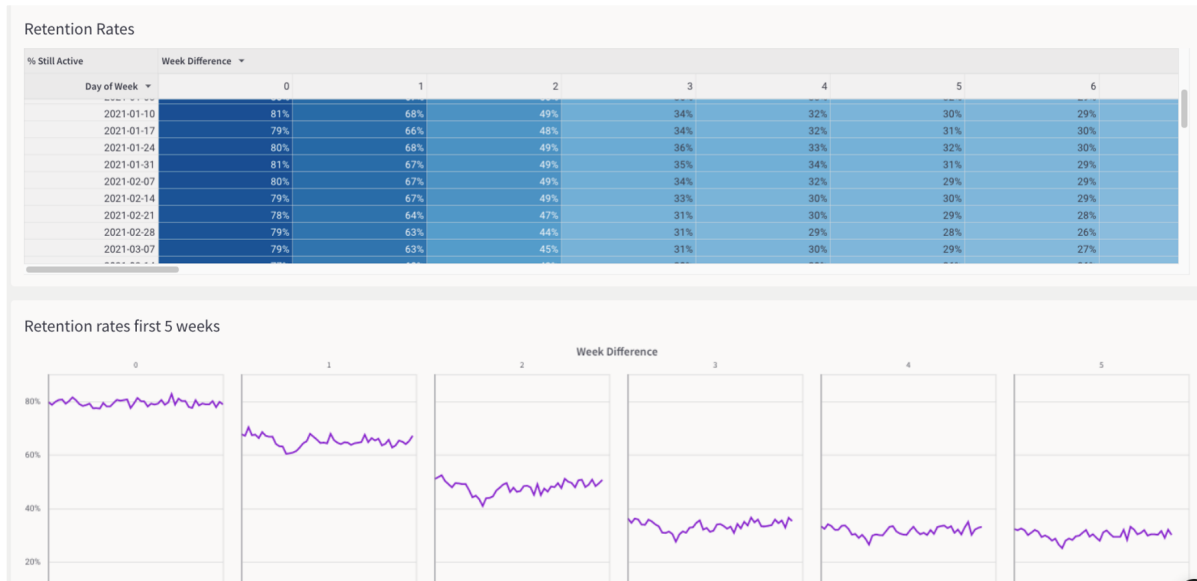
Retention Rates

| % Still Active | Week Difference | | | | | | |
|---|---|---|---|---|---|---|---|
| Day of Week | 0 | 1 | 2 | 3 | 4 | 5 | 6 |
| 2021-01-10 | 81% | 68% | 49% | 34% | 32% | 30% | 29% |
| 2021-01-17 | 79% | 66% | 48% | 34% | 32% | 31% | 30% |
| 2021-01-24 | 80% | 68% | 49% | 36% | 33% | 32% | 30% |
| 2021-01-31 | 81% | 67% | 49% | 35% | 34% | 31% | 29% |
| 2021-02-07 | 80% | 67% | 49% | 34% | 32% | 29% | 29% |
| 2021-02-14 | 79% | 67% | 49% | 33% | 30% | 30% | 29% |
| 2021-02-21 | 78% | 64% | 47% | 31% | 30% | 29% | 28% |
| 2021-02-28 | 79% | 63% | 44% | 31% | 29% | 28% | 26% |
| 2021-03-07 | 79% | 63% | 45% | 31% | 30% | 29% | 27% |

Retention rates first 5 weeks

Week Difference

0 1 2 3 4 5

80%
60%
40%
20%